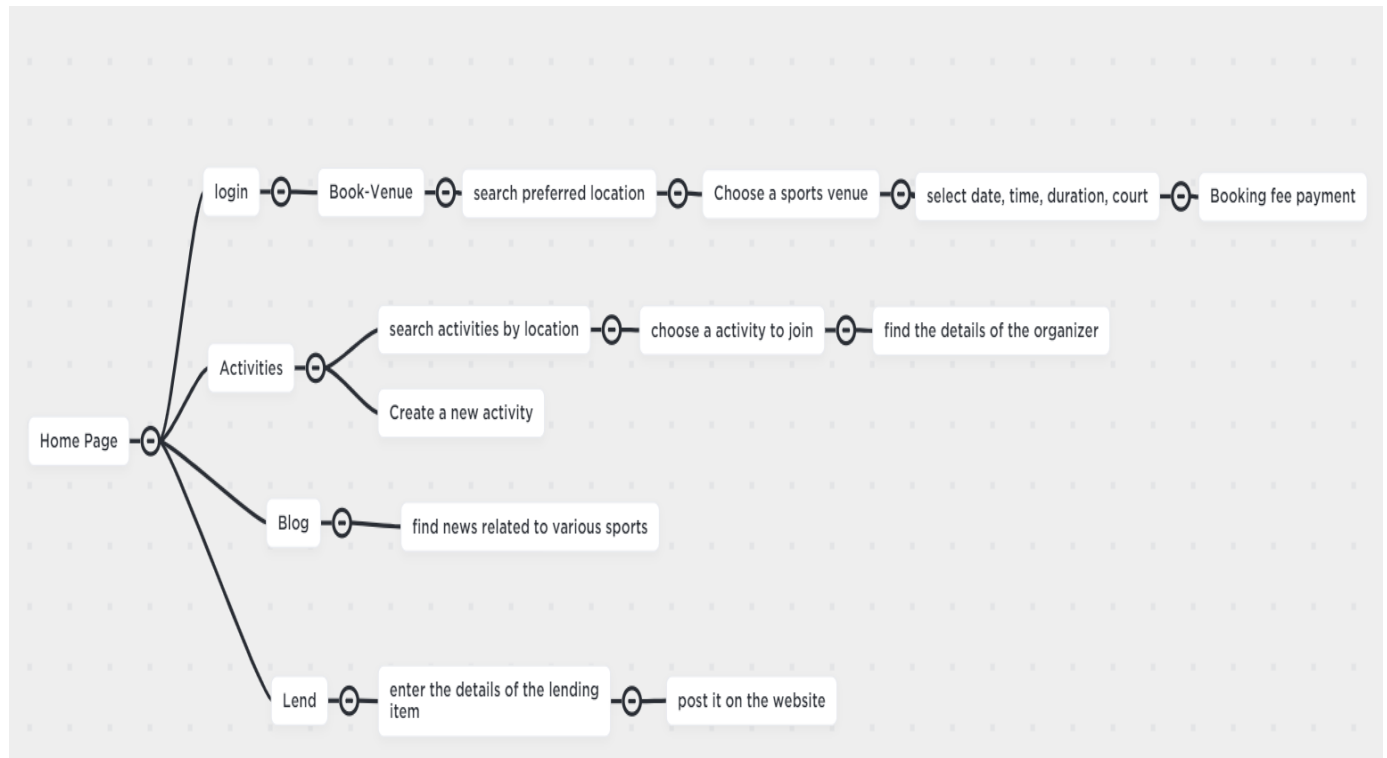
Home Page

login

Book-Venue

search preferred location

Choose a sports venue

select date, time, duration, court

Booking fee payment

Activities

search activities by location

choose a activity to join

find the details of the organizer

Create a new activity

Blog

find news related to various sports

Lend

enter the details of the lending item

post it on the website